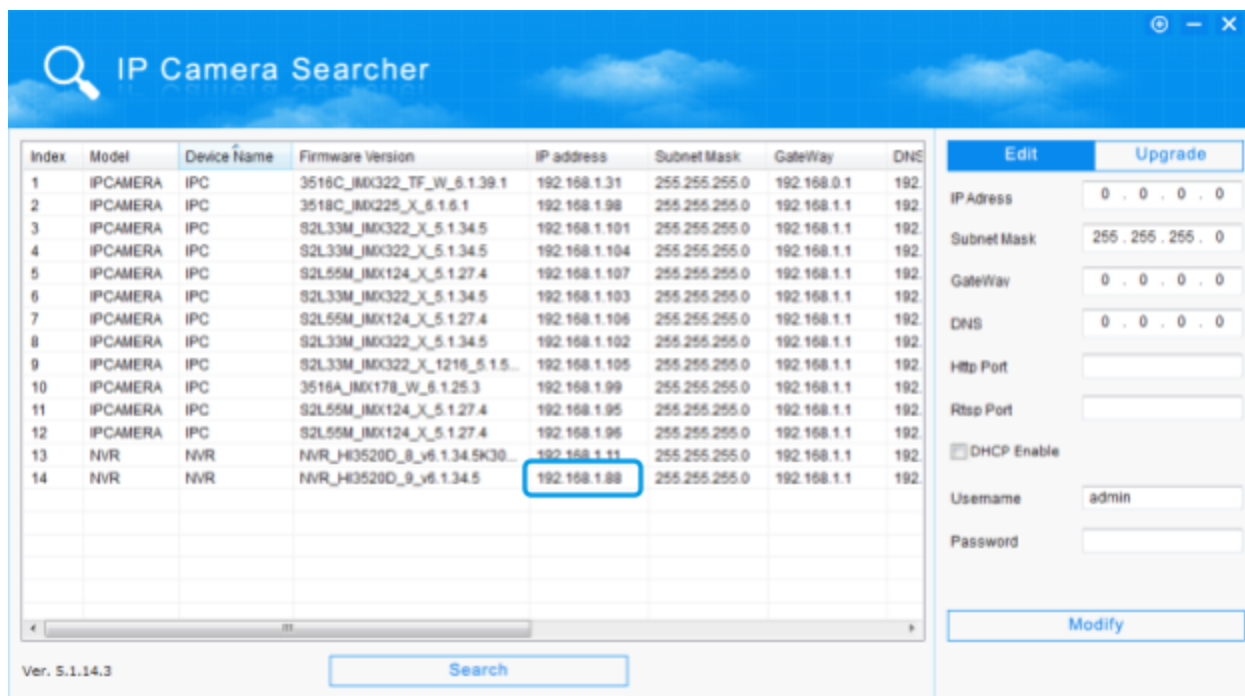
IP Camera Searcher

| Index | Model | Device Name | Firmware Version | IP address | Subnet Mask | GateWay | DNS |
|---|---|---|---|---|---|---|---|
| 1 | IPCAMERA | IPC | 3516C_IMX322_TF_W_6.1.39.1 | 192.168.1.31 | 255.255.255.0 | 192.168.0.1 | 192. |
| 2 | IPCAMERA | IPC | 3518C_IMX225_X_6.1.6.1 | 192.168.1.98 | 255.255.255.0 | 192.168.1.1 | 192. |
| 3 | IPCAMERA | IPC | S2L33M_IMX322_X_5.1.34.5 | 192.168.1.101 | 255.255.255.0 | 192.168.1.1 | 192. |
| 4 | IPCAMERA | IPC | S2L33M_IMX322_X_5.1.34.5 | 192.168.1.104 | 255.255.255.0 | 192.168.1.1 | 192. |
| 5 | IPCAMERA | IPC | S2L55M_IMX124_X_5.1.27.4 | 192.168.1.107 | 255.255.255.0 | 192.168.1.1 | 192. |
| 6 | IPCAMERA | IPC | S2L33M_IMX322_X_5.1.34.5 | 192.168.1.103 | 255.255.255.0 | 192.168.1.1 | 192. |
| 7 | IPCAMERA | IPC | S2L55M_IMX124_X_5.1.27.4 | 192.168.1.106 | 255.255.255.0 | 192.168.1.1 | 192. |
| 8 | IPCAMERA | IPC | S2L33M_IMX322_X_5.1.34.5 | 192.168.1.102 | 255.255.255.0 | 192.168.1.1 | 192. |
| 9 | IPCAMERA | IPC | S2L33M_IMX322_X_1216_5.1.5... | 192.168.1.105 | 255.255.255.0 | 192.168.1.1 | 192. |
| 10 | IPCAMERA | IPC | 3516A_IMX178_W_6.1.25.3 | 192.168.1.99 | 255.255.255.0 | 192.168.1.1 | 192. |
| 11 | IPCAMERA | IPC | S2L55M_IMX124_X_5.1.27.4 | 192.168.1.95 | 255.255.255.0 | 192.168.1.1 | 192. |
| 12 | IPCAMERA | IPC | S2L55M_IMX124_X_5.1.27.4 | 192.168.1.96 | 255.255.255.0 | 192.168.1.1 | 192. |
| 13 | NVR | NVR | NVR_HI3520D_8_v6.1.34.5K30... | 192.168.1.11 | 255.255.255.0 | 192.168.1.1 | 192. |
| 14 | NVR | NVR | NVR_HI3520D_9_v6.1.34.5 | 192.168.1.88 | 255.255.255.0 | 192.168.1.1 | 192. |

Ver. 5.1.14.3
Search

Edit
Upgrade
IP Adress 0 . 0 . 0 . 0
Subnet Mask 255 . 255 . 255 . 0
GateWay 0 . 0 . 0 . 0
DNS 0 . 0 . 0 . 0
Http Port
Rtsp Port
DHCP Enable
Username admin
Password
Modify